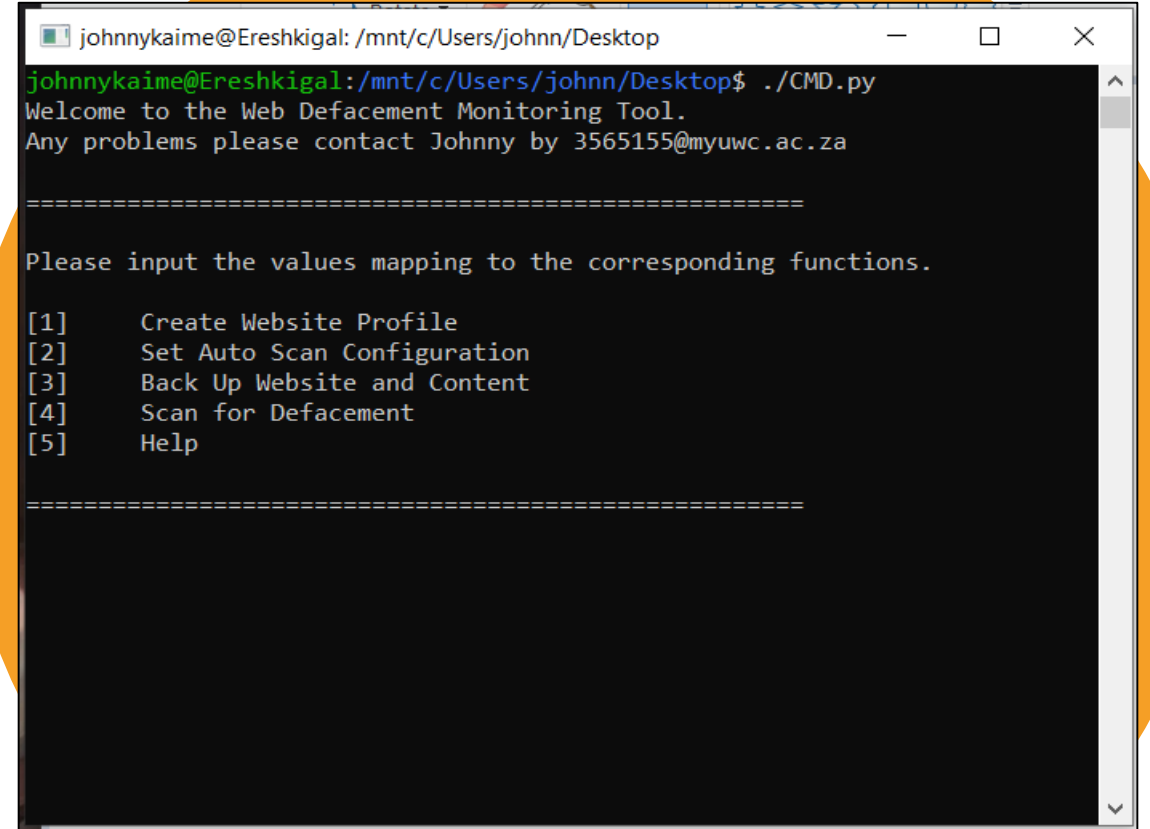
johnnykaime@Ereshkigal: /mnt/c/Users/johnn/Desktop

johnnykaime@Ereshkigal:/mnt/c/Users/johnn/Desktop$ ./CMD.py
Welcome to the Web Defacement Monitoring Tool.
Any problems please contact Johnny by 3565155@myuwc.ac.za

======================================================

Please input the values mapping to the corresponding functions.

[1] Create Website Profile
[2] Set Auto Scan Configuration
[3] Back Up Website and Content
[4] Scan for Defacement
[5] Help

======================================================